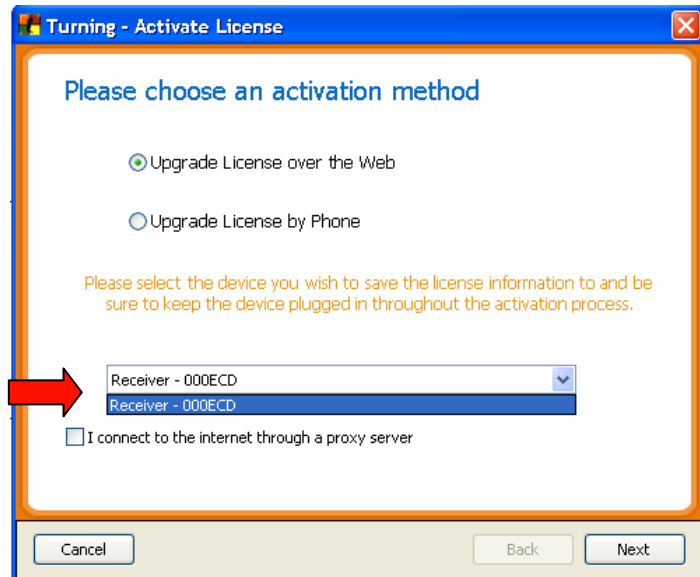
Turning - Activate License

Please choose an activation method

Upgrade License over the Web

Upgrade License by Phone

Please select the device you wish to save the license information to and be sure to keep the device plugged in throughout the activation process.

Receiver - 000ECD

Receiver - 000ECD

I connect to the internet through a proxy server

Cancel

Back

Next